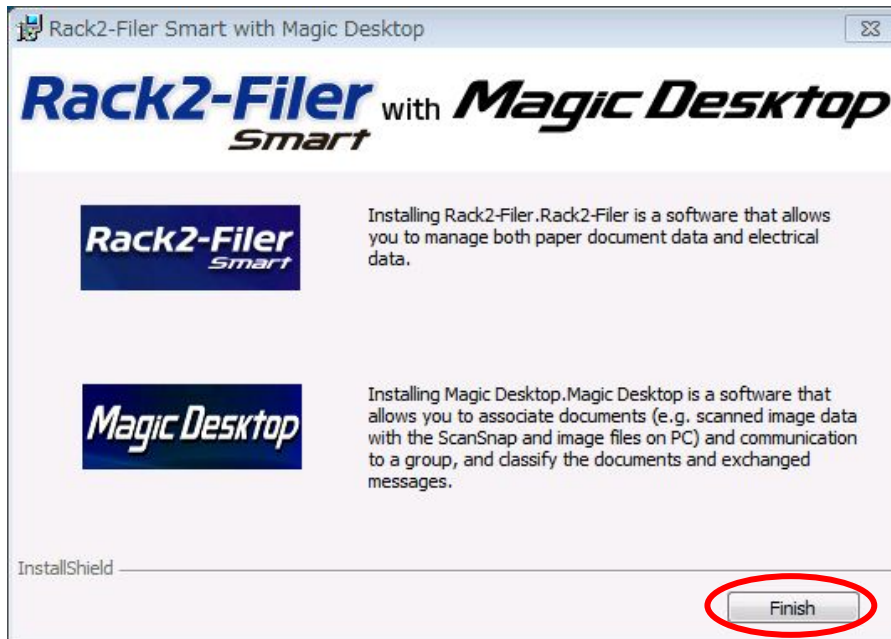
Rack2-Filer Smart with Magic Desktop

Rack2-Filer Smart with Magic Desktop

Rack2-Filer Smart

Installing Rack2-Filer.Rack2-Filer is a software that allows you to manage both paper document data and electrical data.

Magic Desktop

Installing Magic Desktop.Magic Desktop is a software that allows you to associate documents (e.g. scanned image data with the ScanSnap and image files on PC) and communication to a group, and classify the documents and exchanged messages.

InstallShield

Finish